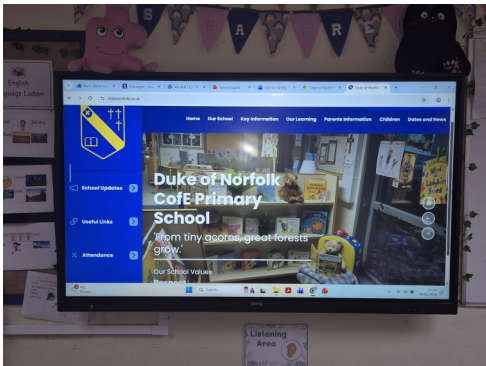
S
A
R

English
Language Ladder

Home Our School Key Information Our Learning Parents Information Children Dates and News

School Updates

Useful Links

Attendance

Duke of Norfolk CofE Primary School

'From tiny acorns, great forests grow.'

Our School Values

Search

DELL

Listening Area